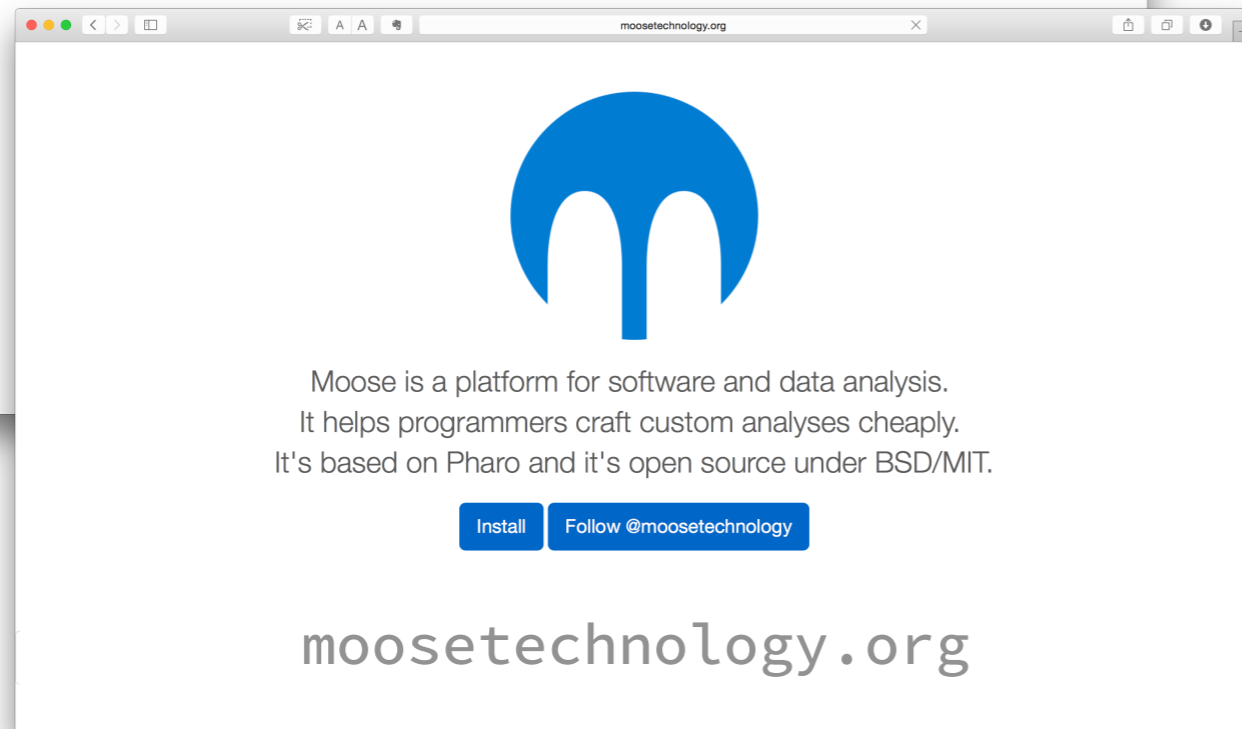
A A

moosetechnology.org

Moose is a platform for software and data analysis.
It helps programmers craft custom analyses cheaply.
It's based on Pharo and it's open source under BSD/MIT.

Install Follow @moosetechnology

moosetechnology.org